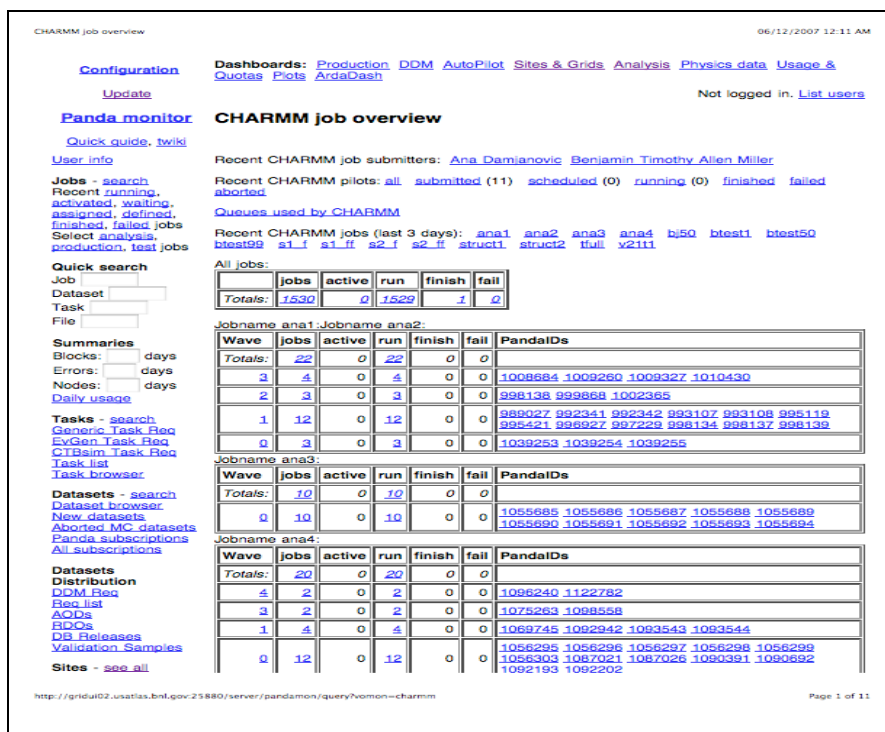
CHARMM job overview

06/12/2007 12:11 AM

Configuration

Update

Panda monitor

Quick guide, twiki

User info

Jobs - search
Recent running, activated, waiting, assigned, defined, finished, failed jobs
Select analysis, production, test jobs

Quick search
Job
Dataset
Task
File

Summaries
Blocks: days
Errors: days
Nodes: days
Daily usage

Tasks - search
Generic Task Req
EvGen Task Req
CTBsim Task Req
Task list
Task browser

Datasets - search
Dataset browser
New datasets
Aborted MC datasets
Panda subscriptions
All subscriptions

Datasets Distribution
DDM Req
Req list
AODs
RDOs
DB Releases
Validation Samples

Sites - see all

Dashboards: Production DDM AutoPilot Sites & Grids Analysis Physics data Usage & Quotas Plots ArdaDash

Not logged in. List users

CHARMM job overview

Recent CHARMM job submitters: Ana Damjanovic Benjamin Timothy Allen Miller

Recent CHARMM pilots: all submitted (11) scheduled (0) running (0) finished failed aborted

Queues used by CHARMM

Recent CHARMM jobs (last 3 days): ana1 ana2 ana3 ana4 bj50 btest1 btest50 btest99 s1_f s1_ff s2_f s2_ff struct1 struct2 tfull v21t1

All jobs:

| | jobs | active | run | finish | fail |
|---|---|---|---|---|---|
| Totals: | 1530 | 0 | 1529 | 1 | 0 |

Jobname ana1:Jobname ana2:

| Wave | jobs | active | run | finish | fail | PandaIDs |
|---|---|---|---|---|---|---|
| Totals: | 22 | 0 | 22 | 0 | 0 | |
| 3 | 4 | 0 | 4 | 0 | 0 | 1008684 1009260 1009327 1010430 |
| 2 | 3 | 0 | 3 | 0 | 0 | 998138 999868 1002365 |
| 1 | 12 | 0 | 12 | 0 | 0 | 989027 992341 992342 993107 993108 995119 995421 996927 997229 998134 998137 998139 |
| 0 | 3 | 0 | 3 | 0 | 0 | 1039253 1039254 1039255 |

Jobname ana3:

| Wave | jobs | active | run | finish | fail | PandaIDs |
|---|---|---|---|---|---|---|
| Totals: | 10 | 0 | 10 | 0 | 0 | |
| 0 | 10 | 0 | 10 | 0 | 0 | 1055685 1055686 1055687 1055688 1055689 1055690 1055691 1055692 1055693 1055694 |

Jobname ana4:

| Wave | jobs | active | run | finish | fail | PandaIDs |
|---|---|---|---|---|---|---|
| Totals: | 20 | 0 | 20 | 0 | 0 | |
| 4 | 2 | 0 | 2 | 0 | 0 | 1096240 1122782 |
| 3 | 2 | 0 | 2 | 0 | 0 | 1075263 1098558 |
| 1 | 4 | 0 | 4 | 0 | 0 | 1069745 1092942 1093543 1093544 |
| 0 | 12 | 0 | 12 | 0 | 0 | 1056295 1056296 1056297 1056298 1056299 1056303 1087021 1087026 1090391 1090692 1092193 1092202 |

http://gridui02.usatlas.bnl.gov:25880/server/pandamon/query?vomon=charmm

Page 1 of 11